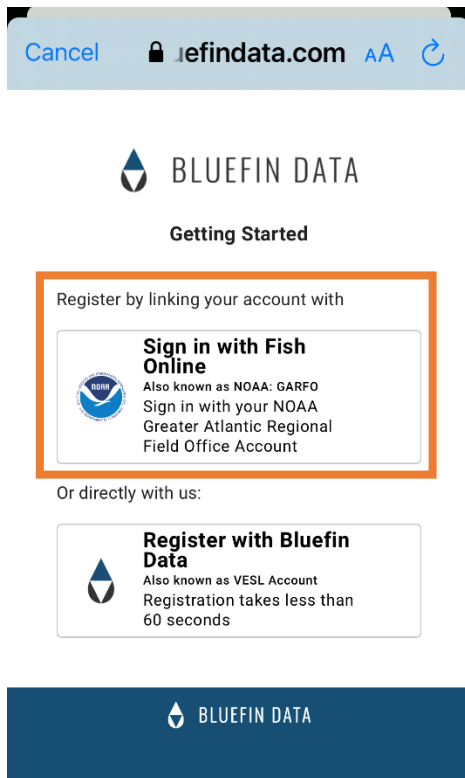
Cancel ıefindata.com AA

BLUEFIN DATA

Getting Started

Register by linking your account with

NOAA

Sign in with Fish Online
Also known as NOAA: GARFO
Sign in with your NOAA Greater Atlantic Regional Field Office Account

Or directly with us:

Register with Bluefin Data
Also known as VESL Account
Registration takes less than 60 seconds

BLUEFIN DATA